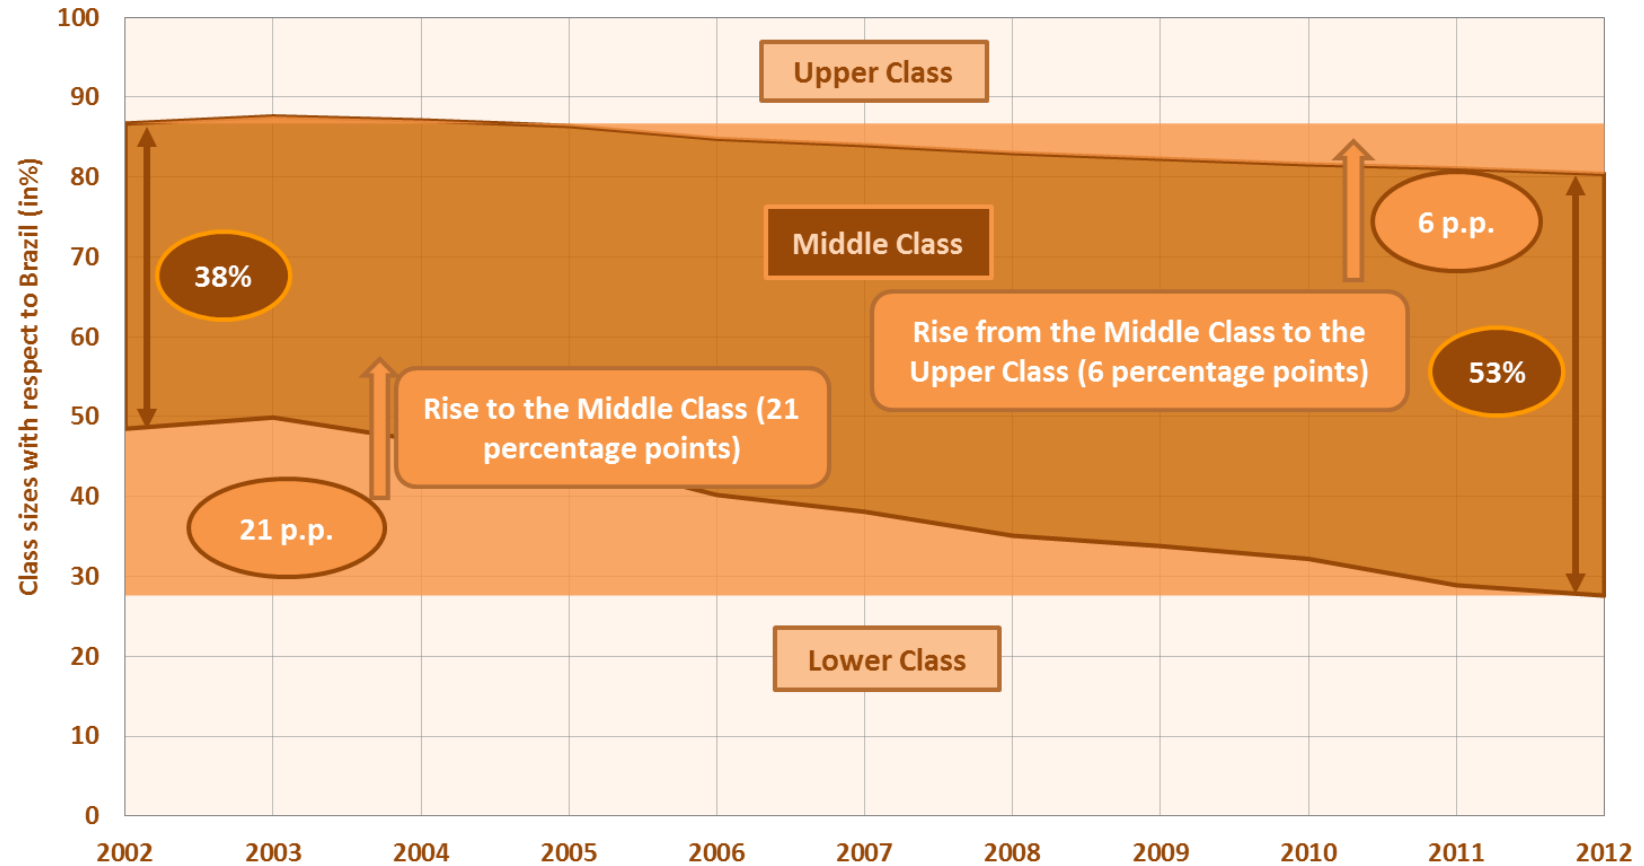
Class sizes with respect to Brazil (in%)

100
90
80
70
60
50
40
30
20
10
0

Upper Class

Middle Class

38%

6 p.p.

Rise from the Middle Class to the Upper Class (6 percentage points)

53%

Rise to the Middle Class (21 percentage points)

21 p.p.

Lower Class

2002
2003
2004
2005
2006
2007
2008
2009
2010
2011
2012